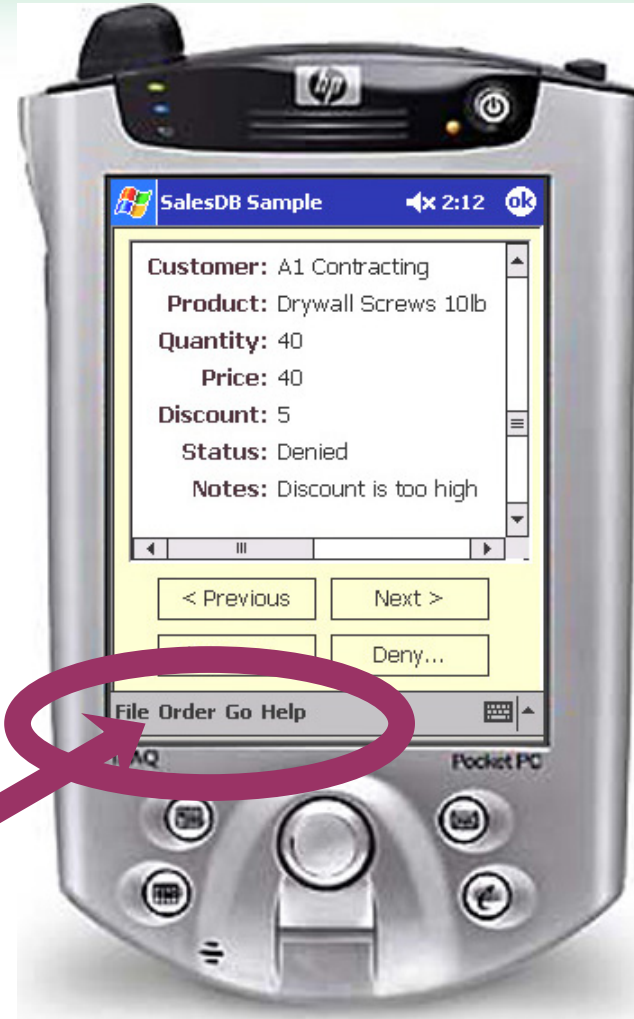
hp

SalesDB Sample 2:12 ok

Customer: A1 Contracting
Product: Drywall Screws 10lb
Quantity: 40
Price: 40
Discount: 5
Status: Denied
Notes: Discount is too high

< Previous
Next >
Deny...

File Order Go Help

iPAQ
Pocket PC